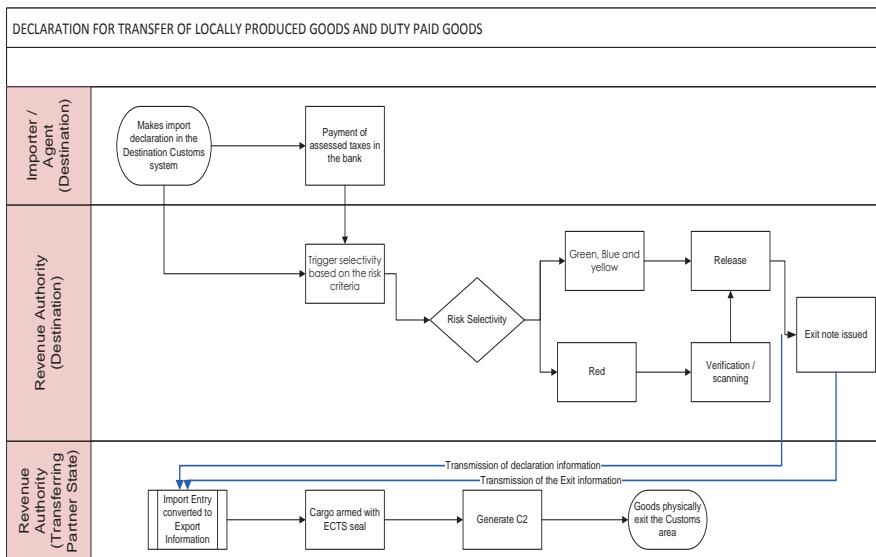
DECLARATION FOR TRANSFER OF LOCALLY PRODUCED GOODS AND DUTY PAID GOODS

Importer / Agent (Destination)

Makes import declaration in the Destination Customs system

Payment of assessed taxes in the bank

Revenue Authority (Destination)

Trigger selectivity based on the risk criteria

Risk Selectivity

Green, Blue and yellow

Release

Red

Verification / scanning

Exit note issued

Revenue Authority (Transferring Partner State)

Transmission of declaration information

Transmission of the Exit information

Import Entry converted to Export Information

Cargo armed with ECTS seal

Generate C2

Goods physically exit the Customs area